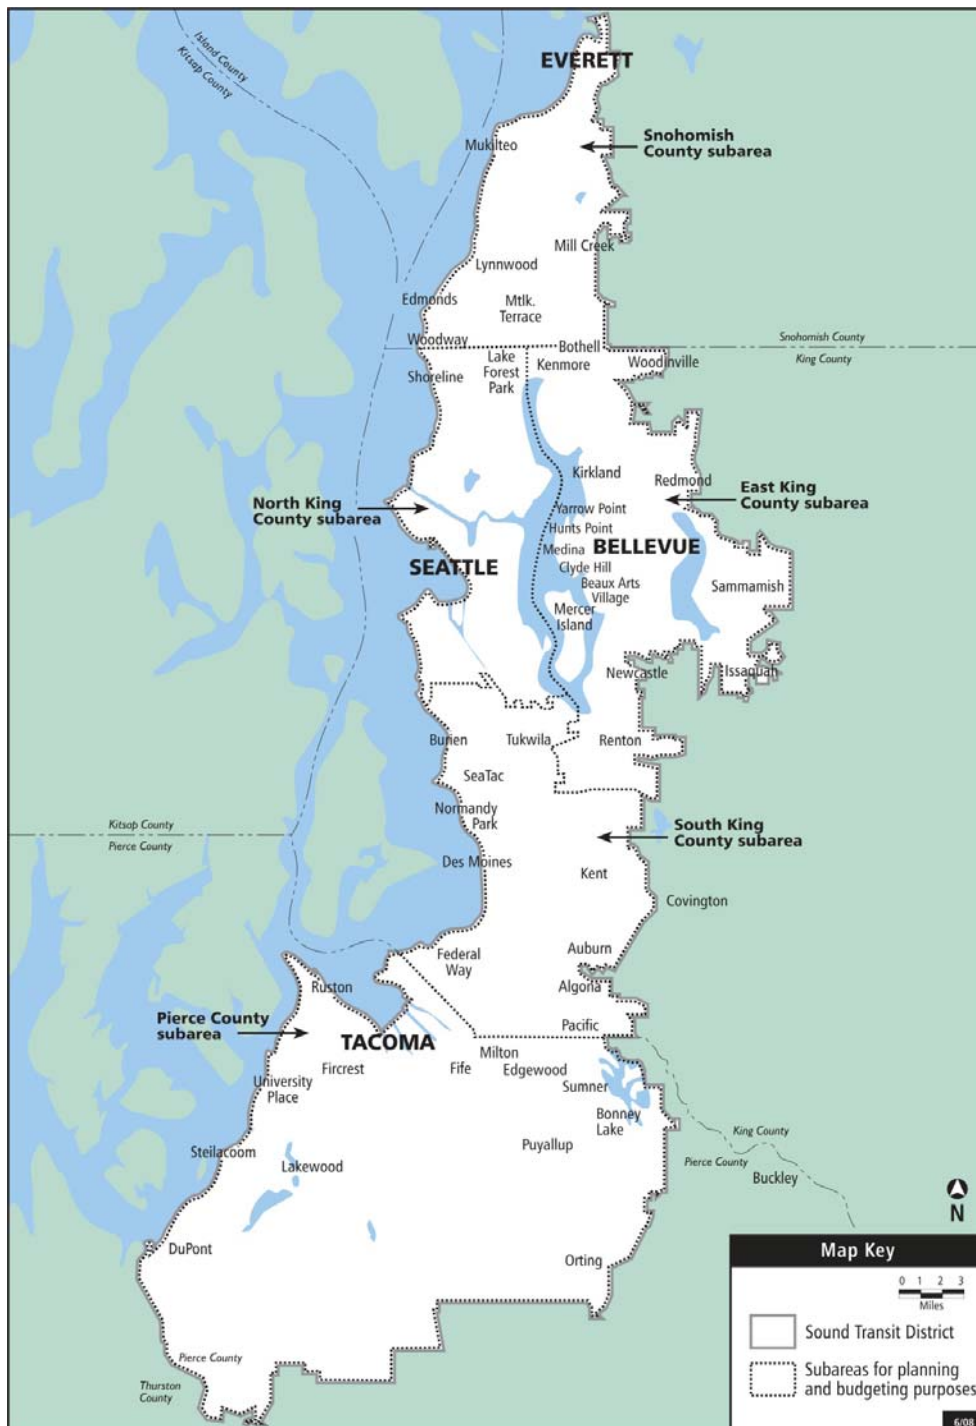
Island County
Kitsap County

EVERETT

Mukilteo

Snohomish County subarea

Mill Creek

Lynnwood

Edmonds

Mtlk. Terrace

Snohomish County
King County

Woodway

Bothell

Lake Forest Park

Kenmore

Woodinville

Shoreline

Kirkland

Redmond

East King County subarea

North King County subarea

Yarrow Point

Hunts Point

Medina

BELLEVUE

SEATTLE

Clyde Hill

Beaux Arts Village

Sammamish

Mercer Island

Newcastle

Issaquah

Burien

Tukwila

Renton

SeaTac

Normandy Park

Kitsap County
Pierce County

South King County subarea

Des Moines

Kent

Covington

Federal Way

Auburn

Ruston

Algona

Pierce County subarea

Pacific

TACOMA

Milton

Fircrest

Fife

Edgewood

Sumner

University Place

Bonney Lake

King County
Pierce County

Puyallup

Steilacoom

Lakewood

Buckley

N

DuPont

Orting

Map Key

0 1 2 3
Miles

Sound Transit District

Subareas for planning and budgeting purposes

Pierce County
Thurston County

6/0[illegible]